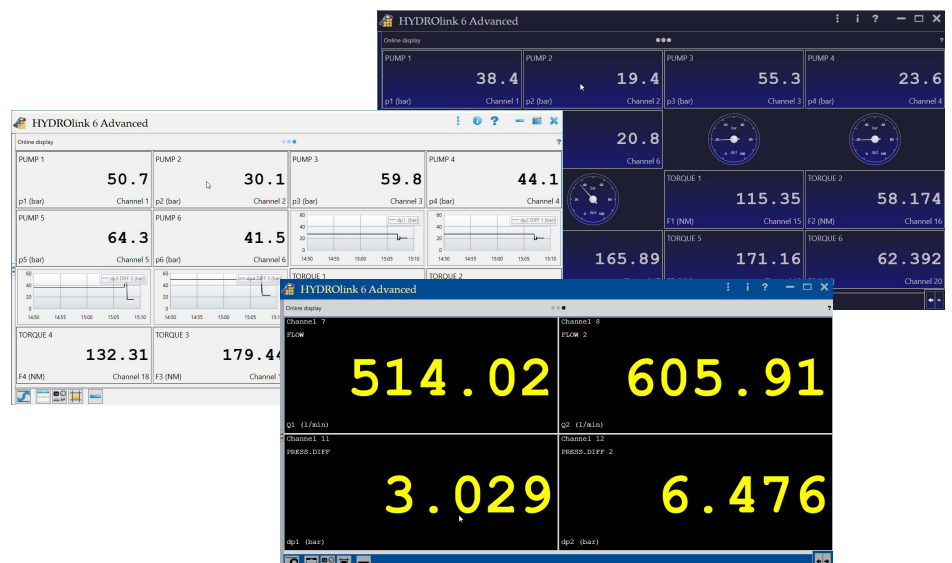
HYDROlink 6 Advanced
Online display

PUMP 1
38.4
p1 (bar) Channel 1

PUMP 2
19.4
p2 (bar) Channel 2

PUMP 3
55.3
p3 (bar) Channel 3

PUMP 4
23.6
p4 (bar) Channel 4

20.8
Channel 6

TORQUE 1
115.35
F1 (NM) Channel 15

TORQUE 2
58.174
F2 (NM) Channel 16

165.89

TORQUE 5
171.16

TORQUE 6
62.392
Channel 20

HYDROlink 6 Advanced
Online display

PUMP 1
50.7
p1 (bar) Channel 1

PUMP 2
30.1
p2 (bar) Channel 2

PUMP 3
59.8
p3 (bar) Channel 3

PUMP 4
44.1
p4 (bar) Channel 4

PUMP 5
64.3
p5 (bar) Channel 5

PUMP 6
41.5
p6 (bar) Channel 6

60
40
20
0
14:50 14:55 15:00 15:05 15:10
dp1 (bar)

60
40
20
0
14:50 14:55 15:00 15:05 15:10
dp2 DIFF 1 (bar)

60
40
20
0
14:50 14:55 15:00 15:05 15:10
dp1 DIFF 2 (bar)

60
40
20
0
14:50 14:55 15:00 15:05 15:10
dp2 DIFF 3 (bar)

TORQUE 1
TORQUE 2

TORQUE 4
132.31
F4 (NM) Channel 18

TORQUE 3
179.44
F3 (NM) Channel 1

HYDROlink 6 Advanced
Online display

Channel 7
FLOW
514.02
Q1 (l/min)

Channel 8
FLOW 2
605.91
Q2 (l/min)

Channel 11
PRESS.DIFF
3.029
dp1 (bar)

Channel 12
PRESS.DIFF 2
6.476
dp2 (bar)